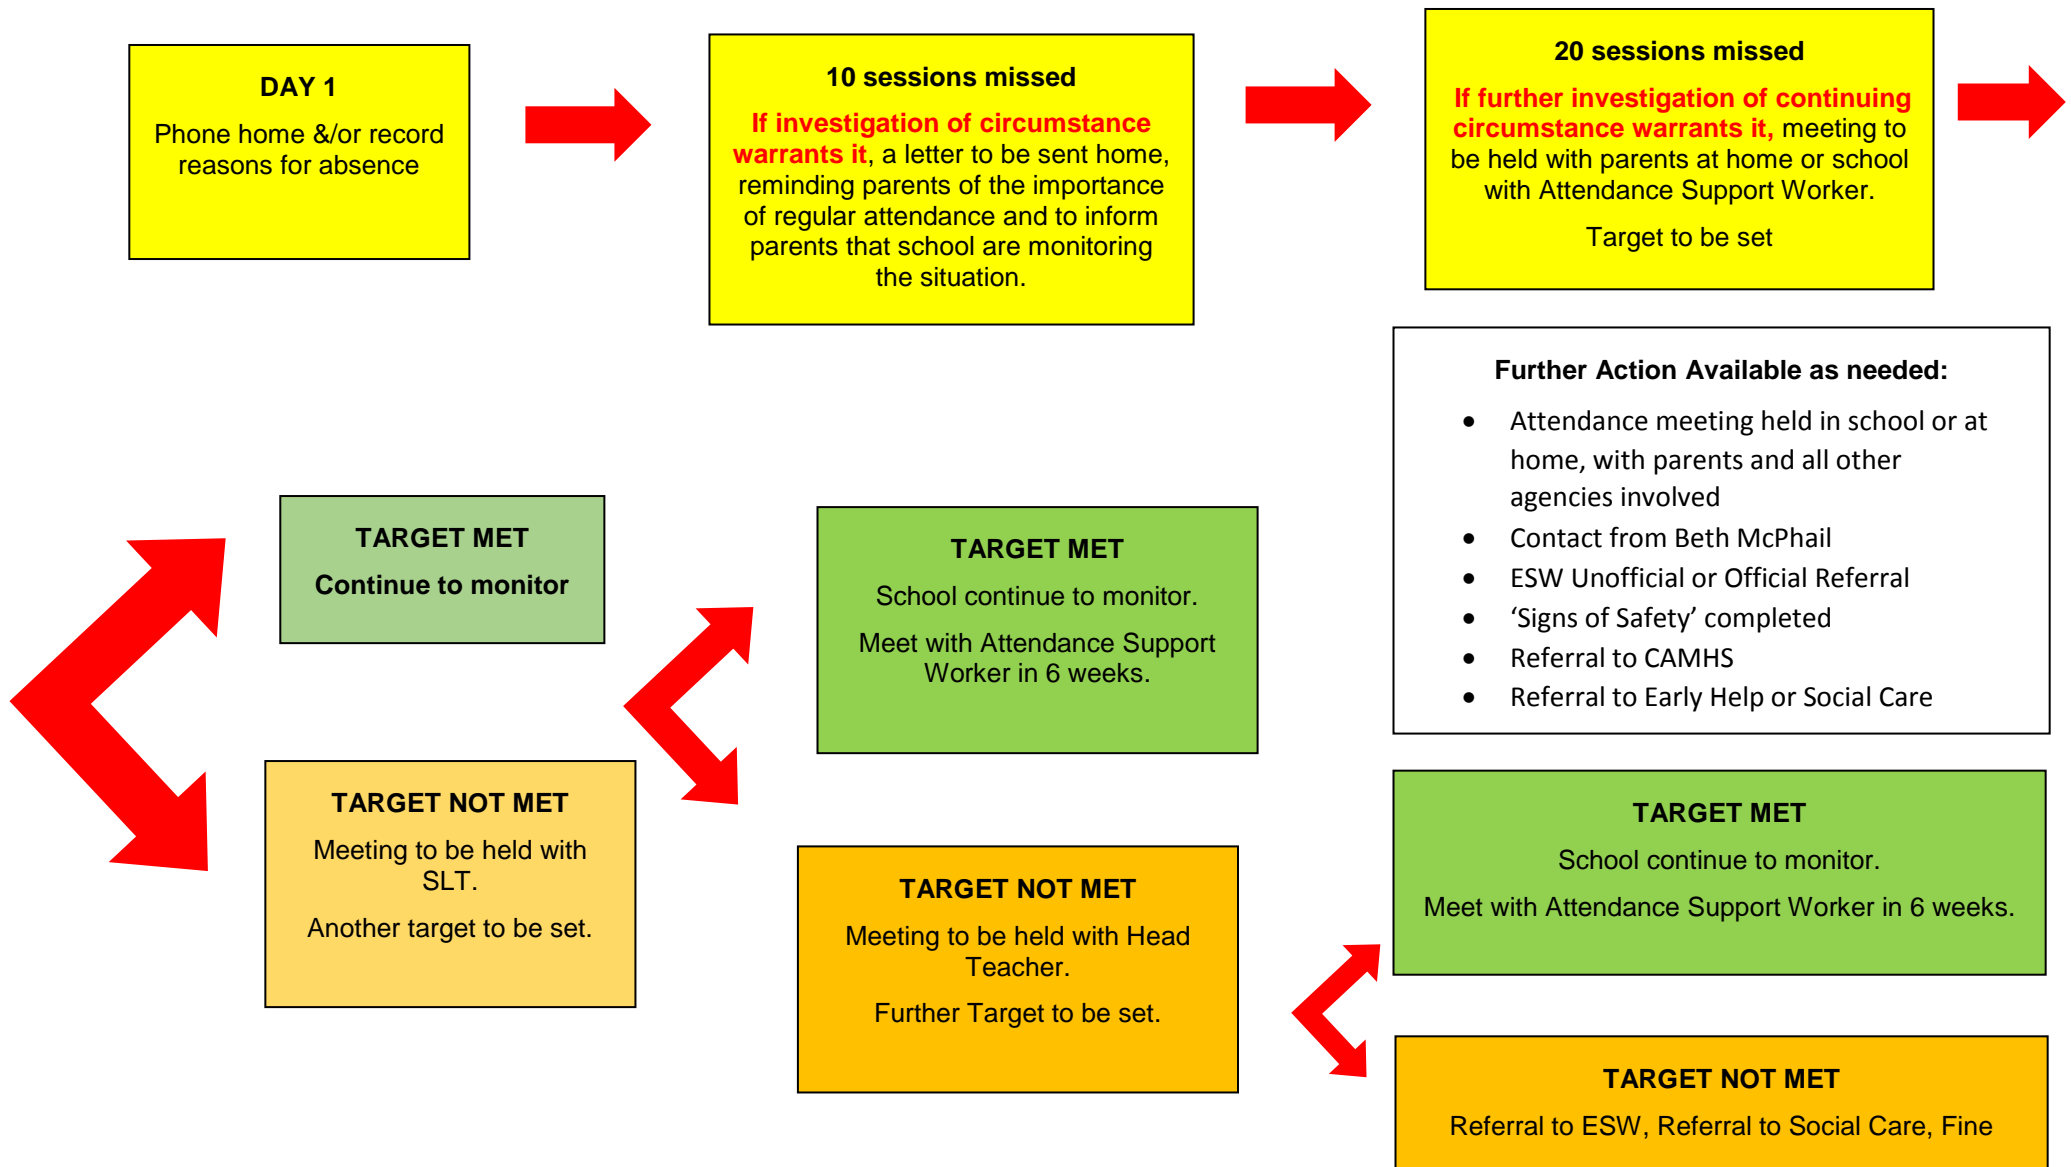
DAY 1

Phone home &/or record reasons for absence

10 sessions missed

If investigation of circumstance warrants it, a letter to be sent home, reminding parents of the importance of regular attendance and to inform parents that school are monitoring the situation.

20 sessions missed

If further investigation of continuing circumstance warrants it, meeting to be held with parents at home or school with Attendance Support Worker.

Target to be set

Further Action Available as needed:

- Attendance meeting held in school or at home, with parents and all other agencies involved
- Contact from Beth McPhail
- ESW Unofficial or Official Referral
- 'Signs of Safety' completed
- Referral to CAMHS
- Referral to Early Help or Social Care

TARGET MET

Continue to monitor

TARGET NOT MET

Meeting to be held with SLT.

Another target to be set.

TARGET MET

School continue to monitor.

Meet with Attendance Support Worker in 6 weeks.

TARGET NOT MET

Meeting to be held with Head Teacher.

Further Target to be set.

TARGET MET

School continue to monitor.

Meet with Attendance Support Worker in 6 weeks.

TARGET NOT MET

Referral to ESW, Referral to Social Care, Fine